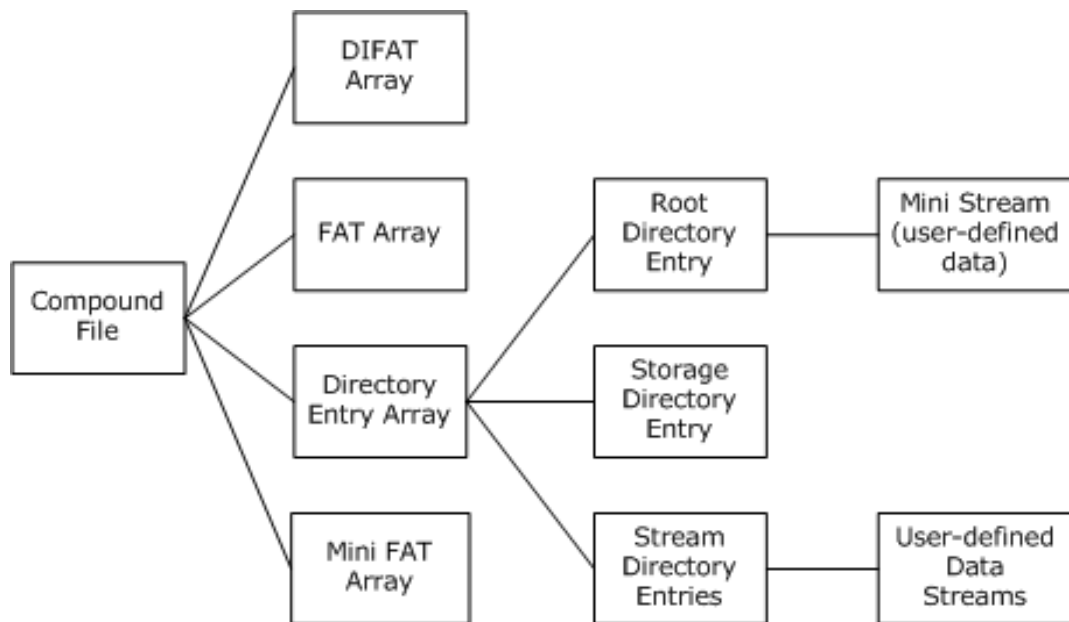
Compound File

DIFAT Array

FAT Array

Directory Entry Array

Mini FAT Array

Root Directory Entry

Storage Directory Entry

Stream Directory Entries

Mini Stream (user-defined data)

User-defined Data Streams